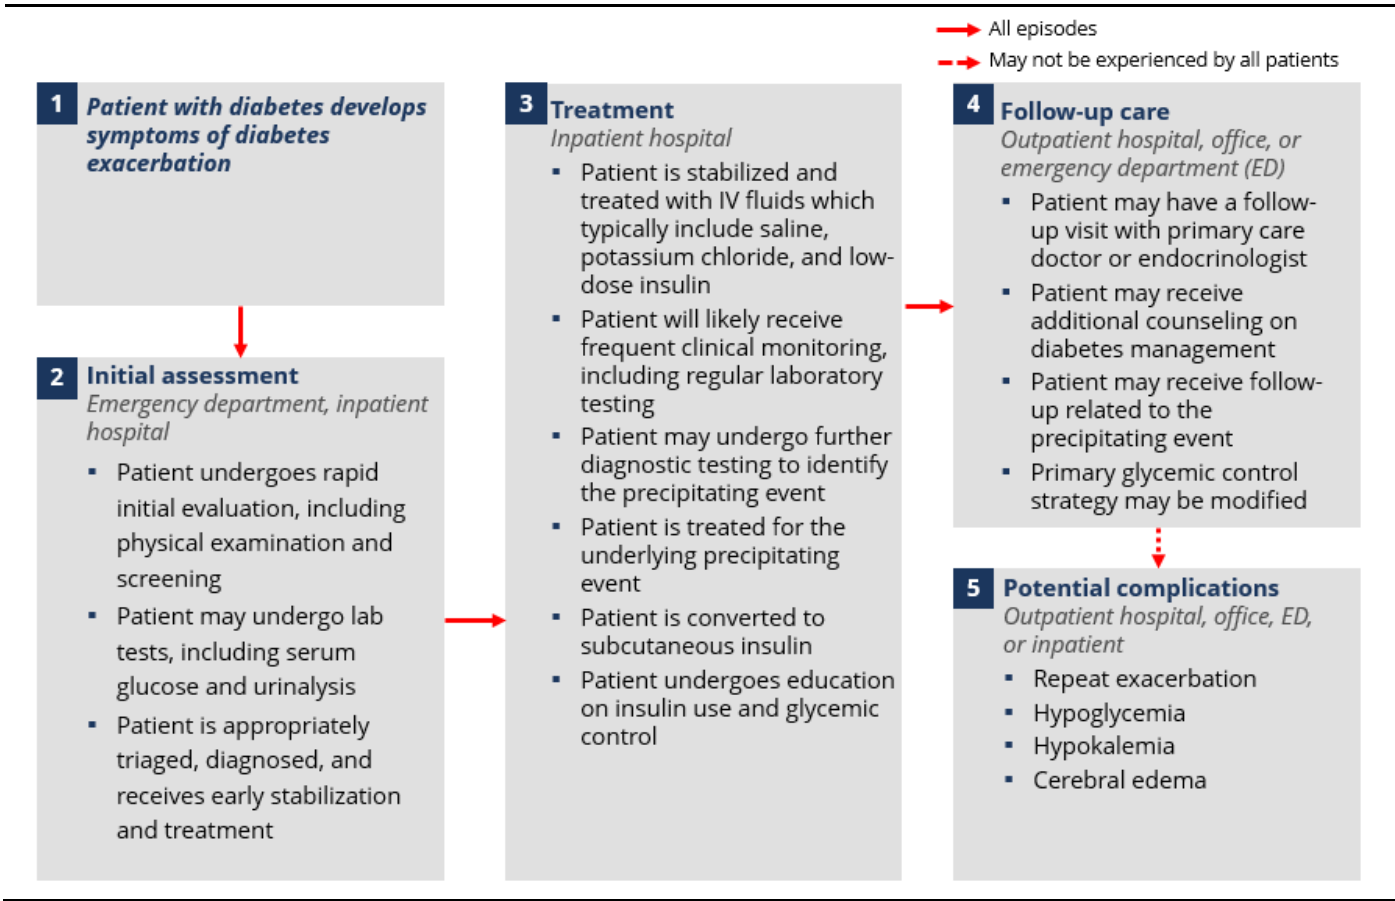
All episodes
May not be experienced by all patients

1 Patient with diabetes develops symptoms of diabetes exacerbation

2 Initial assessment
Emergency department, inpatient hospital
▪ Patient undergoes rapid initial evaluation, including physical examination and screening
▪ Patient may undergo lab tests, including serum glucose and urinalysis
▪ Patient is appropriately triaged, diagnosed, and receives early stabilization and treatment

3 Treatment
Inpatient hospital
▪ Patient is stabilized and treated with IV fluids which typically include saline, potassium chloride, and low-dose insulin
▪ Patient will likely receive frequent clinical monitoring, including regular laboratory testing
▪ Patient may undergo further diagnostic testing to identify the precipitating event
▪ Patient is treated for the underlying precipitating event
▪ Patient is converted to subcutaneous insulin
▪ Patient undergoes education on insulin use and glycemic control

4 Follow-up care
Outpatient hospital, office, or emergency department (ED)
▪ Patient may have a follow-up visit with primary care doctor or endocrinologist
▪ Patient may receive additional counseling on diabetes management
▪ Patient may receive follow-up related to the precipitating event
▪ Primary glycemic control strategy may be modified

5 Potential complications
Outpatient hospital, office, ED, or inpatient
▪ Repeat exacerbation
▪ Hypoglycemia
▪ Hypokalemia
▪ Cerebral edema